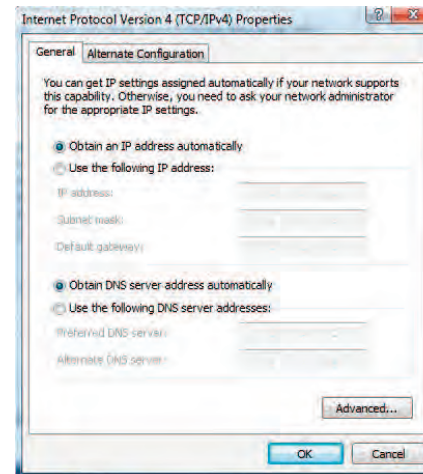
Internet Protocol Version 4 (TCP/IPv4) Properties

General | Alternate Configuration

You can get IP settings assigned automatically if your network supports this capability. Otherwise, you need to ask your network administrator for the appropriate IP settings.

Obtain an IP address automatically
Use the following IP address:
IP address:
Subnet mask:
Default gateway:

Obtain DNS server address automatically
Use the following DNS server addresses:
Preferred DNS server:
Alternate DNS server:

Advanced...

OK | Cancel